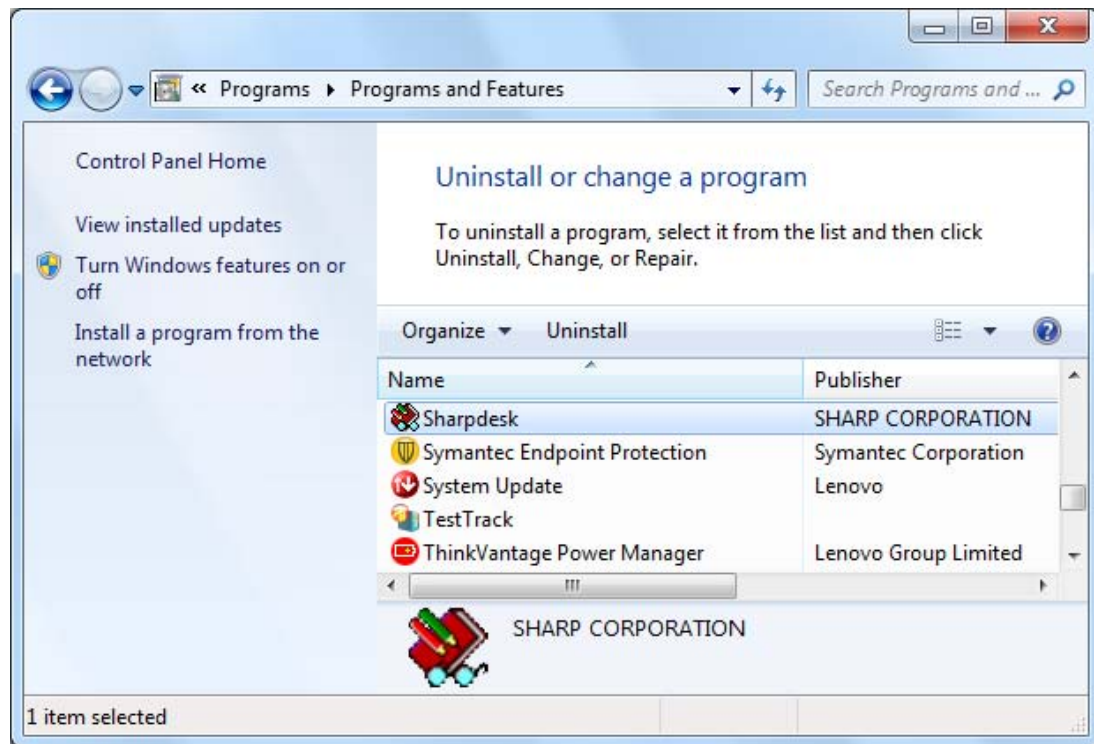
« Programs ▸ Programs and Features

Search Programs and ...

Control Panel Home

View installed updates

Turn Windows features on or off

Install a program from the network

Uninstall or change a program

To uninstall a program, select it from the list and then click Uninstall, Change, or Repair.

Organize ▾ Uninstall

| Name | Publisher |
|---|---|
| Sharpdesk | SHARP CORPORATION |
| Symantec Endpoint Protection | Symantec Corporation |
| System Update | Lenovo |
| TestTrack | |
| ThinkVantage Power Manager | Lenovo Group Limited |

SHARP CORPORATION

1 item selected